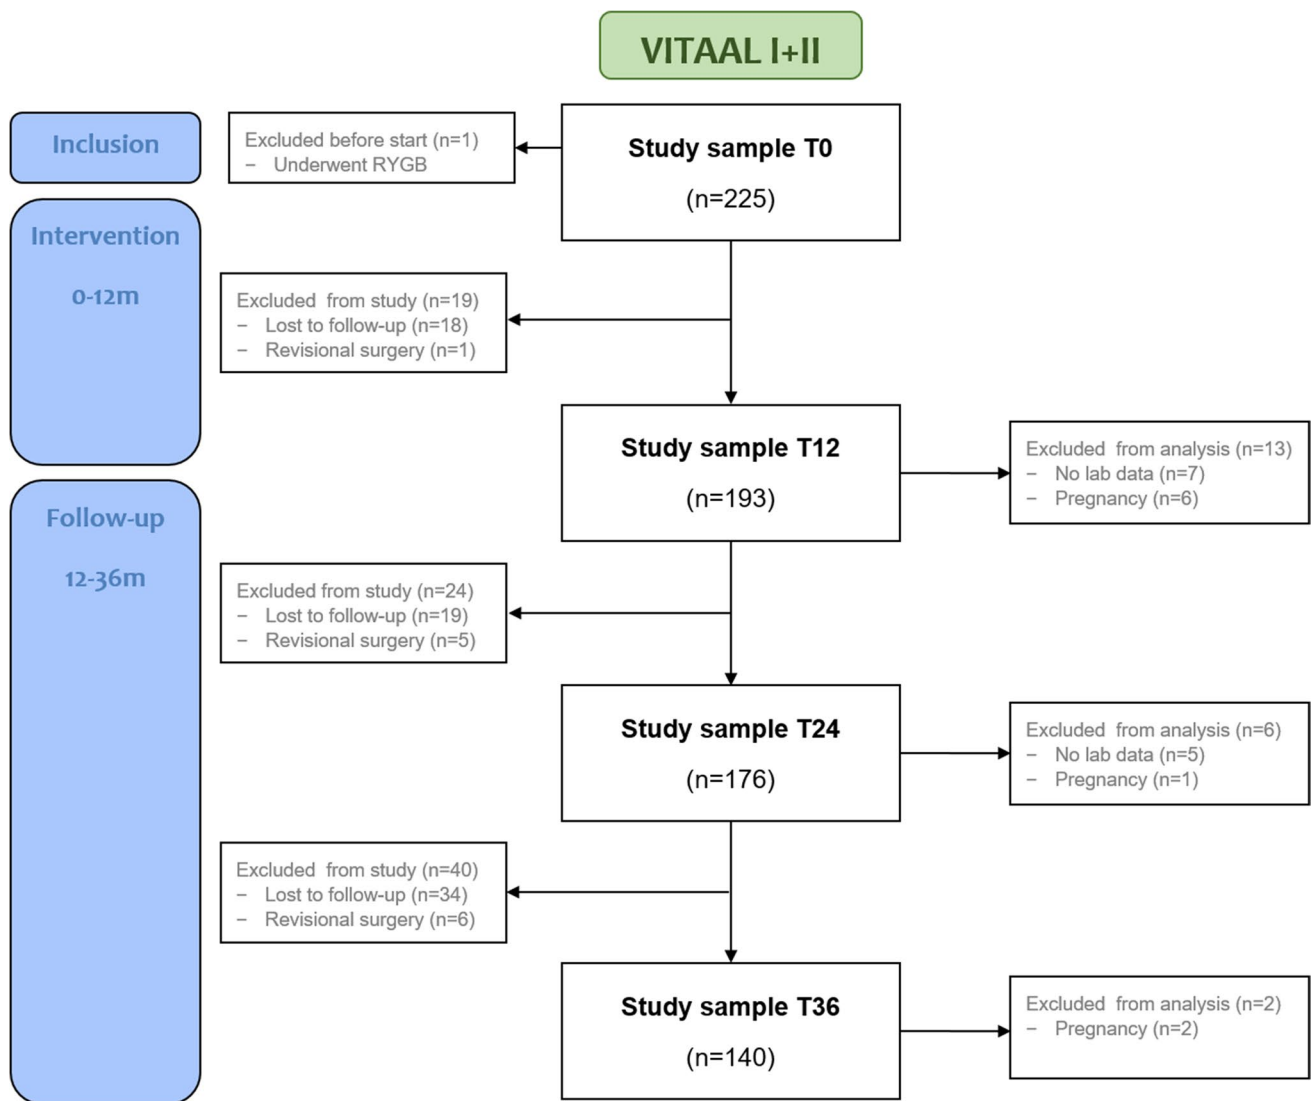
VITAAL I+II

Inclusion

Excluded before start (n=1)
– Underwent RYGB

Study sample T0
(n=225)

Intervention
0-12m

Excluded from study (n=19)
– Lost to follow-up (n=18)
– Revisional surgery (n=1)

Study sample T12
(n=193)

Excluded from analysis (n=13)
– No lab data (n=7)
– Pregnancy (n=6)

Follow-up
12-36m

Excluded from study (n=24)
– Lost to follow-up (n=19)
– Revisional surgery (n=5)

Study sample T24
(n=176)

Excluded from analysis (n=6)
– No lab data (n=5)
– Pregnancy (n=1)

Excluded from study (n=40)
– Lost to follow-up (n=34)
– Revisional surgery (n=6)

Study sample T36
(n=140)

Excluded from analysis (n=2)
– Pregnancy (n=2)